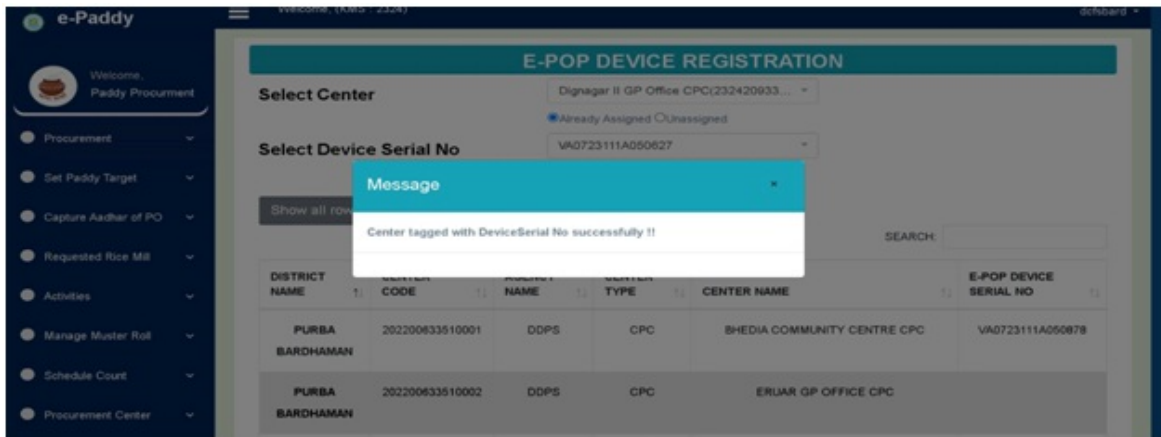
e-Paddy

Welcome, (KMS : 2324)

dcfsbard

Welcome,
Paddy Procurment

Procurement

Set Paddy Target

Capture Aadhar of PO

Requested Rice Mill

Activities

Manage Muster Roll

Schedule Count

Procurement Center

E-POP DEVICE REGISTRATION

Select Center

Dignagar II GP Office CPC(232420933...

Already Assigned Unassigned

Select Device Serial No

VA0723111A050627

Show all row

Message

×

Center tagged with DeviceSerial No successfully !!

SEARCH:

| DISTRICT NAME | CENTER CODE | AGENCY NAME | CENTER TYPE | CENTER NAME | E-POP DEVICE SERIAL NO |
|---|---|---|---|---|---|
| PURBA BARDHAMAN | 202200633510001 | DDPS | CPC | BHEDIA COMMUNITY CENTRE CPC | VA0723111A050878 |
| PURBA BARDHAMAN | 202200633510002 | DDPS | CPC | ERUAR GP OFFICE CPC | |